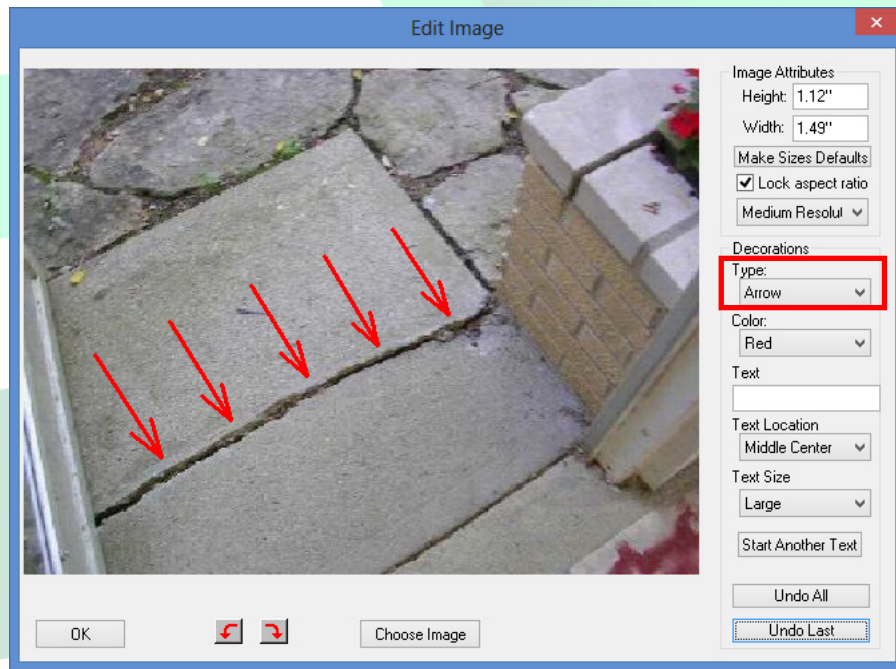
Edit Image

Image Attributes
Height: 1.12"
Width: 1.49"
Make Sizes Defaults
Lock aspect ratio
Medium Resolut

Decorations
Type:
Arrow
Color:
Red
Text
Text Location
Middle Center
Text Size
Large
Start Another Text

Undo All
Undo Last

OK
Choose Image